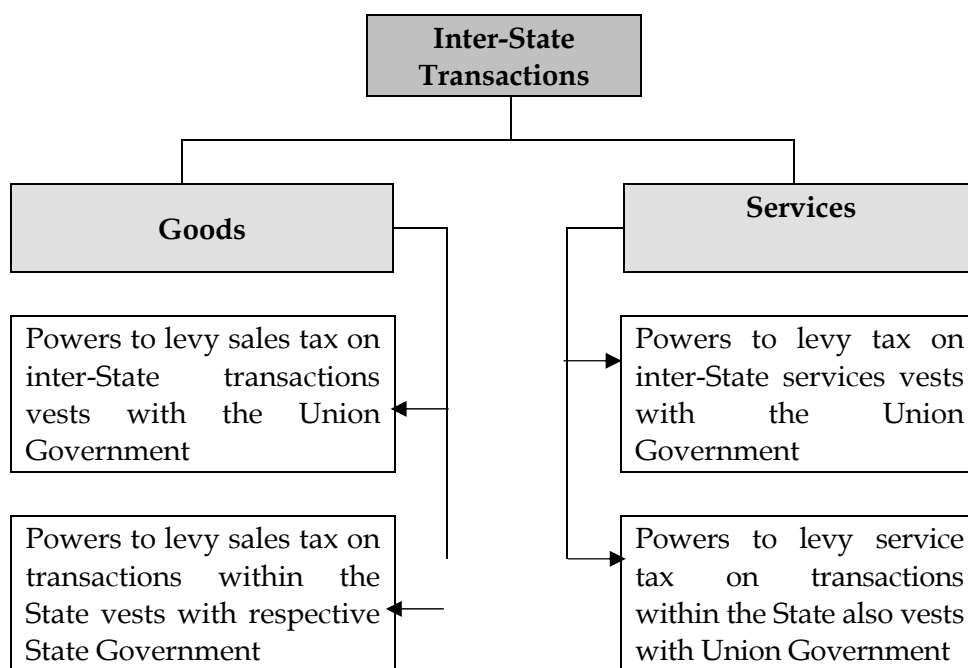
Inter-State Transactions

Goods

Services

Powers to levy sales tax on inter-State transactions vests with the Union Government

Powers to levy sales tax on transactions within the State vests with respective State Government

Powers to levy tax on inter-State services vests with the Union Government

Powers to levy service tax on transactions within the State also vests with Union Government